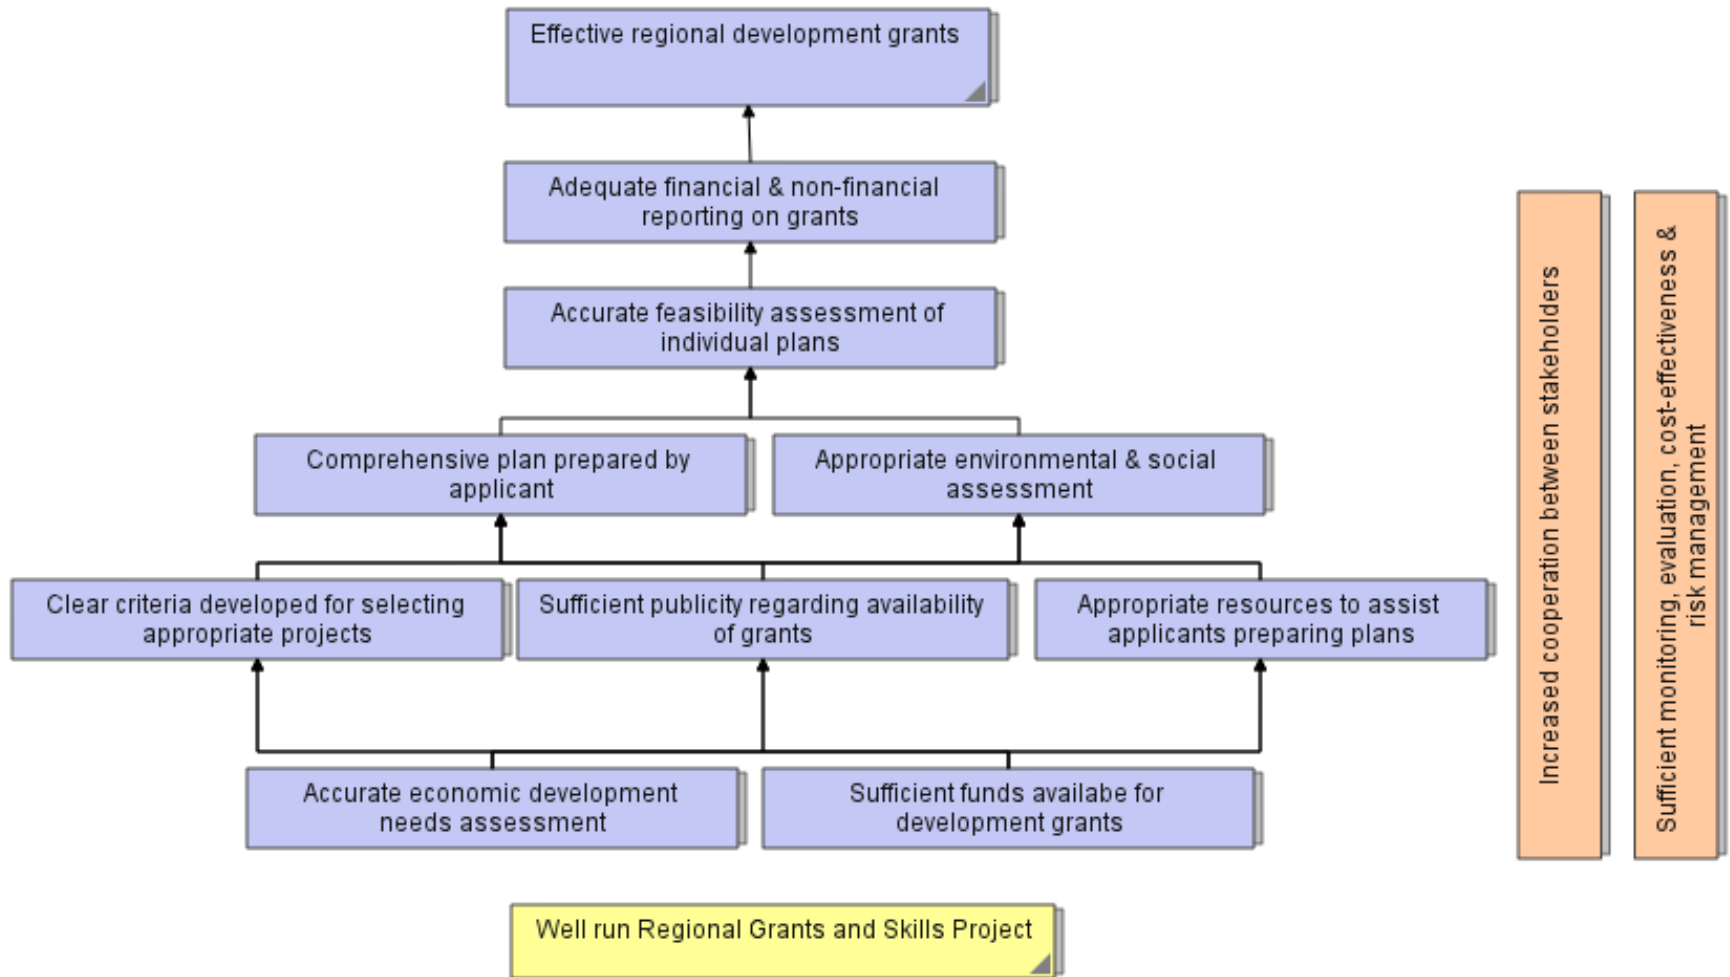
Effective regional development grants

Adequate financial & non-financial reporting on grants

Accurate feasibility assessment of individual plans

Comprehensive plan prepared by applicant

Appropriate environmental & social assessment

Clear criteria developed for selecting appropriate projects

Sufficient publicity regarding availability of grants

Appropriate resources to assist applicants preparing plans

Accurate economic development needs assessment

Sufficient funds availabe for development grants

Well run Regional Grants and Skills Project

Increased cooperation between stakeholders

Sufficient monitoring, evaluation, cost-effectiveness & risk management